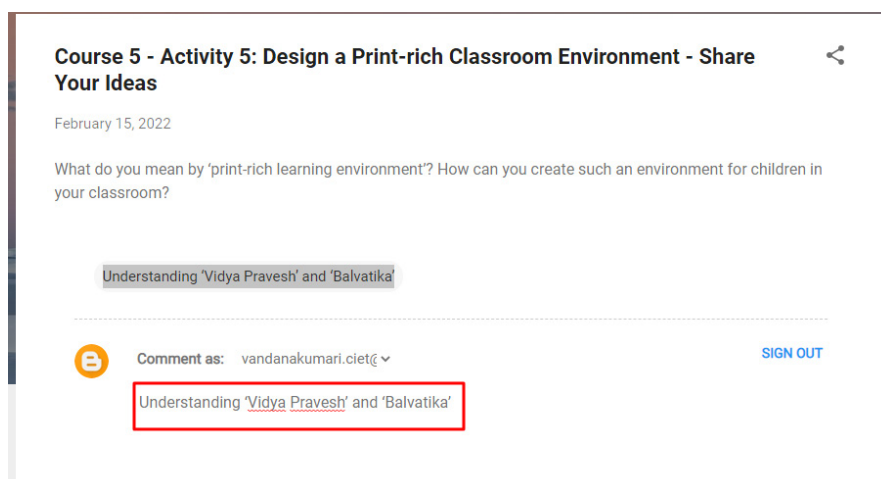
Course 5 - Activity 5: Design a Print-rich Classroom Environment - Share Your Ideas

February 15, 2022

What do you mean by ‘print-rich learning environment’? How can you create such an environment for children in your classroom?

Understanding ‘Vidya Pravesh’ and ‘Balvatika’

Comment as: vandanakumari.ciet@

SIGN OUT

Understanding ‘Vidya Pravesh’ and ‘Balvatika’